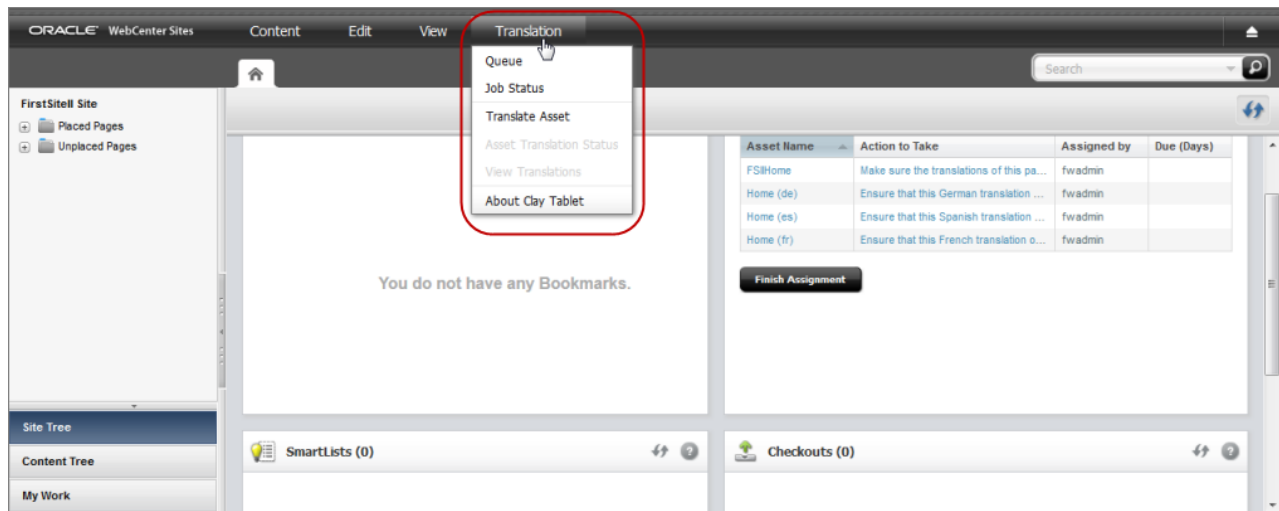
ORACLE WebCenter Sites

Content

Edit

View

Translation

Queue

Job Status

Translate Asset

Asset Translation Status

View Translations

About Clay Tablet

Search

FirstSiteII Site

Placed Pages

Unplaced Pages

You do not have any Bookmarks.

| Asset Name | Action to Take | Assigned by | Due (Days) |
|---|---|---|---|
| FSIIHome | Make sure the translations of this pa... | fwadmin | |
| Home (de) | Ensure that this German translation ... | fwadmin | |
| Home (es) | Ensure that this Spanish translation ... | fwadmin | |
| Home (fr) | Ensure that this French translation o... | fwadmin | |

Finish Assignment

Site Tree

Content Tree

My Work

SmartLists (0)

Checkouts (0)